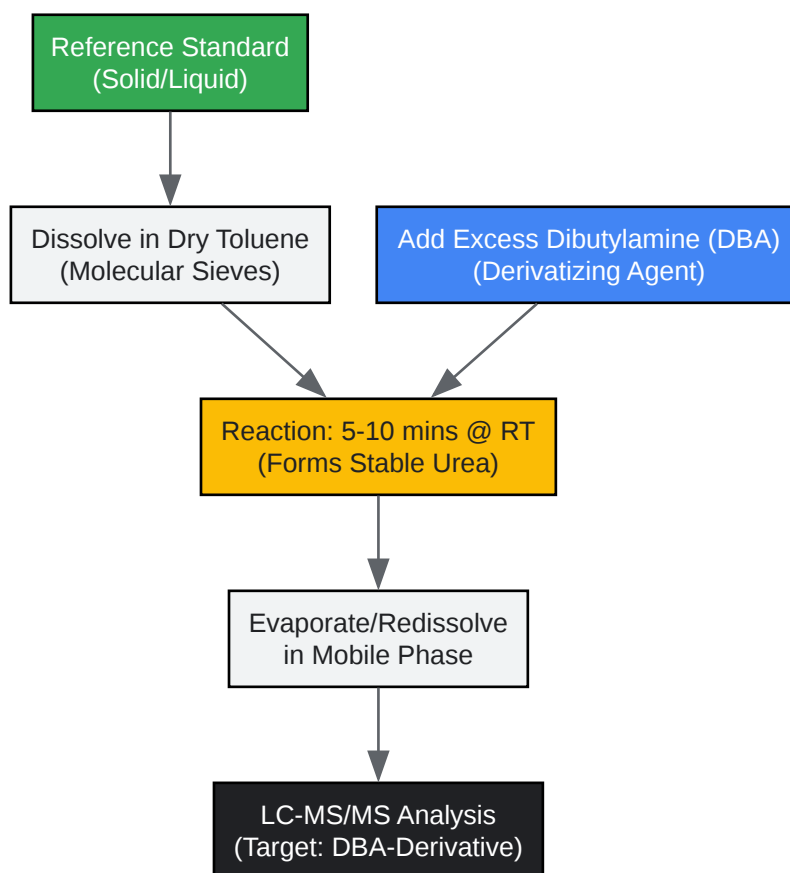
Reference Standard
(Solid/Liquid)

Dissolve in Dry Toluene
(Molecular Sieves)

Add Excess Dibutylamine (DBA)
(Derivatizing Agent)

Reaction: 5-10 mins @ RT
(Forms Stable Urea)

Evaporate/Redissolve
in Mobile Phase

LC-MS/MS Analysis
(Target: DBA-Derivative)